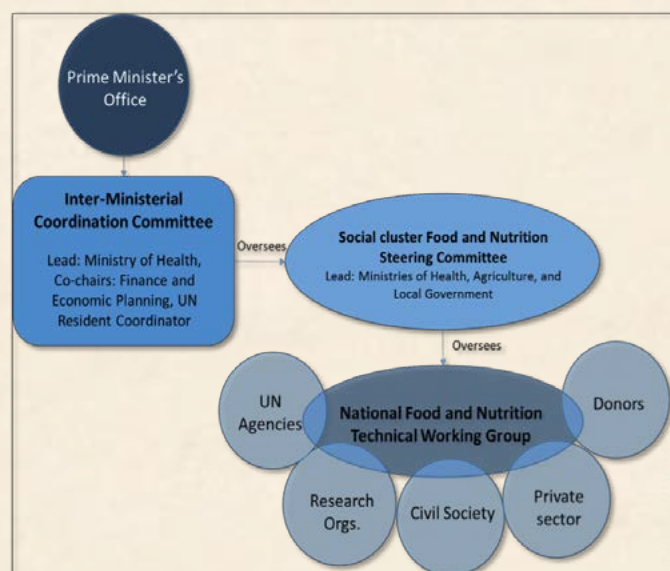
Prime Minister's Office

Inter-Ministerial Coordination Committee

Lead: Ministry of Health, Co-chairs: Finance and Economic Planning, UN Resident Coordinator

Oversees

Social cluster Food and Nutrition Steering Committee
Lead: Ministries of Health, Agriculture, and Local Government

Oversees

UN Agencies

National Food and Nutrition Technical Working Group

Donors

Research Orgs.

Civil Society

Private sector